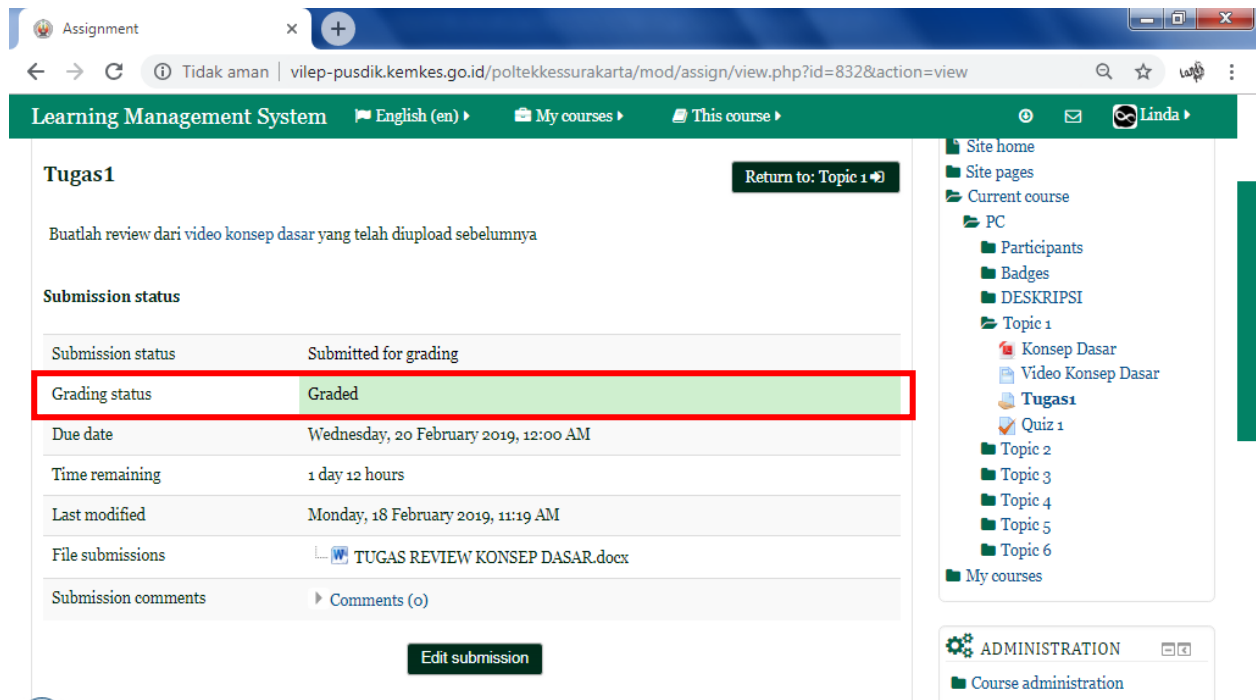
Assignment ×

Tidak aman | vilep-pusdik.kemkes.go.id/poltekkessurakarta/mod/assign/view.php?id=832&action=view

Learning Management System English (en) My courses This course Linda

Tugas1

Return to: Topic 1

Buatlah review dari video konsep dasar yang telah diupload sebelumnya

Submission status

| Submission status | Submitted for grading |
|---|---|
| Grading status | Graded |
| Due date | Wednesday, 20 February 2019, 12:00 AM |
| Time remaining | 1 day 12 hours |
| Last modified | Monday, 18 February 2019, 11:19 AM |
| File submissions | TUGAS REVIEW KONSEP DASAR.docx |
| Submission comments | Comments (0) |

Edit submission

Site home
Site pages
Current course
PC
Participants
Badges
DESKRIPSI
Topic 1
Konsep Dasar
Video Konsep Dasar
Tugas1
Quiz 1
Topic 2
Topic 3
Topic 4
Topic 5
Topic 6
My courses

ADMINISTRATION
Course administration